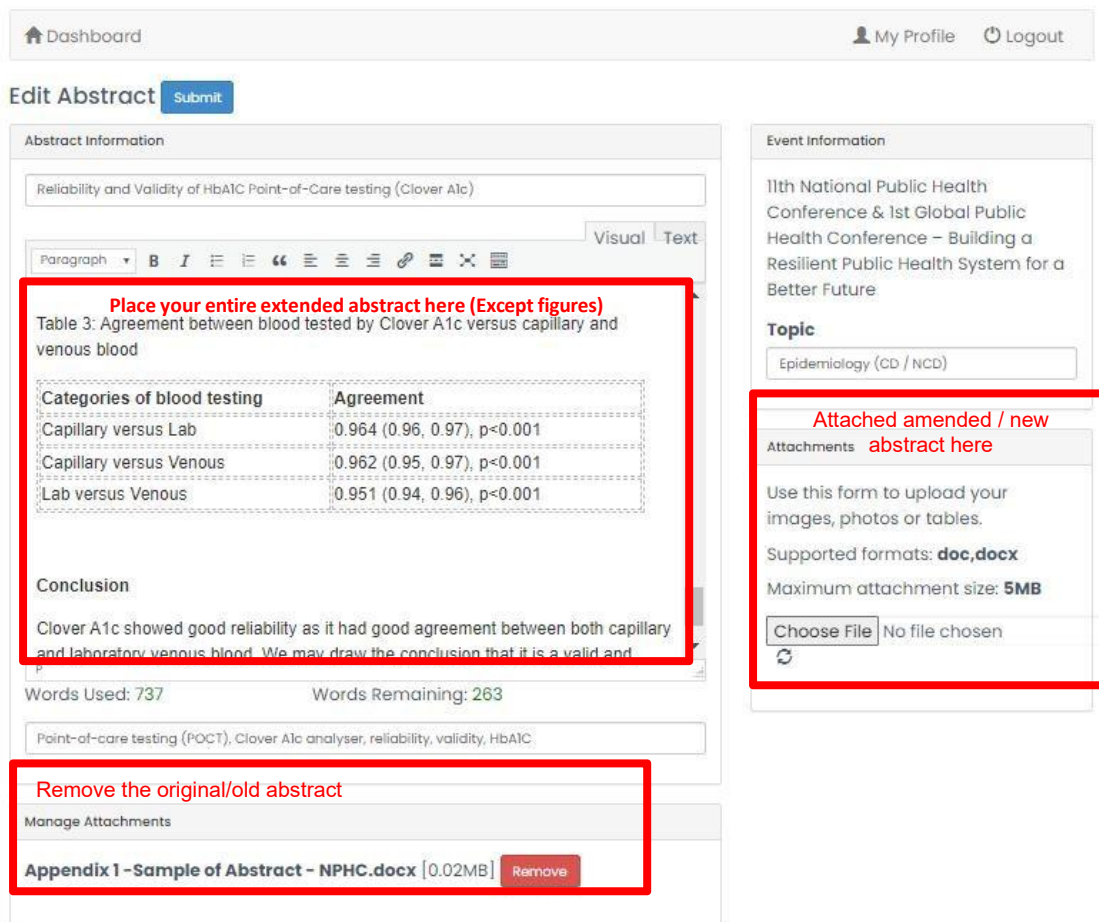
Dashboard

My Profile Logout

Edit Abstract Submit

Abstract Information

Reliability and Validity of HbA1C Point-of-Care testing (Clover A1c)

Visual Text

Paragraph

Place your entire extended abstract here (Except figures)

Table 3: Agreement between blood tested by Clover A1c versus capillary and venous blood

| Categories of blood testing | Agreement |
|---|---|
| Capillary versus Lab | 0.964 (0.96, 0.97), p<0.001 |
| Capillary versus Venous | 0.962 (0.95, 0.97), p<0.001 |
| Lab versus Venous | 0.951 (0.94, 0.96), p<0.001 |

Conclusion

Clover A1c showed good reliability as it had good agreement between both capillary and laboratory venous blood. We may draw the conclusion that it is a valid and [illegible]

Words Used: 737 Words Remaining: 263

Point-of-care testing (POCT), Clover A1c analyser, reliability, validity, HbA1C

Remove the original/old abstract

Manage Attachments

Appendix 1 -Sample of Abstract - NPHC.docx [0.02MB] Remove

Event Information

11th National Public Health Conference & 1st Global Public Health Conference – Building a Resilient Public Health System for a Better Future

Topic

Epidemiology (CD / NCD)

Attached amended / new abstract here

Attachments

Use this form to upload your images, photos or tables.

Supported formats: doc,docx

Maximum attachment size: 5MB

Choose File No file chosen